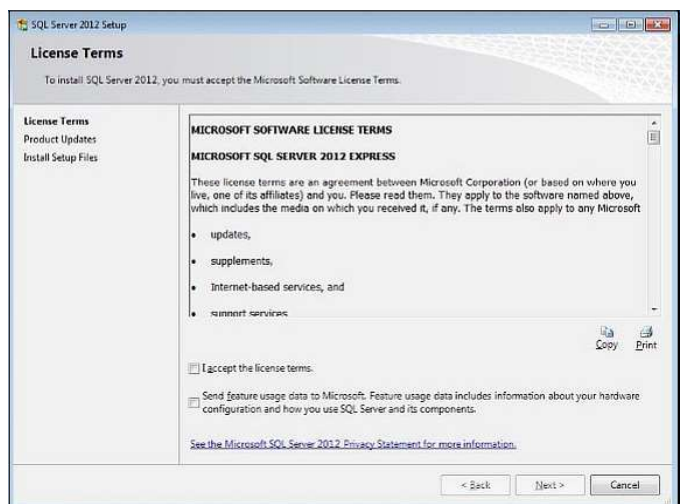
SQL Server 2012 Setup

License Terms

To install SQL Server 2012, you must accept the Microsoft Software License Terms.

License Terms
Product Updates
Install Setup Files

MICROSOFT SOFTWARE LICENSE TERMS

MICROSOFT SQL SERVER 2012 EXPRESS

These license terms are an agreement between Microsoft Corporation (or based on where you live, one of its affiliates) and you. Please read them. They apply to the software named above, which includes the media on which you received it, if any. The terms also apply to any Microsoft

• updates,
• supplements,
• Internet-based services, and
• support services

Copy Print

I accept the license terms.

Send feature usage data to Microsoft. Feature usage data includes information about your hardware configuration and how you use SQL Server and its components.

See the Microsoft SQL Server 2012 Privacy Statement for more information.

< Back Next > Cancel